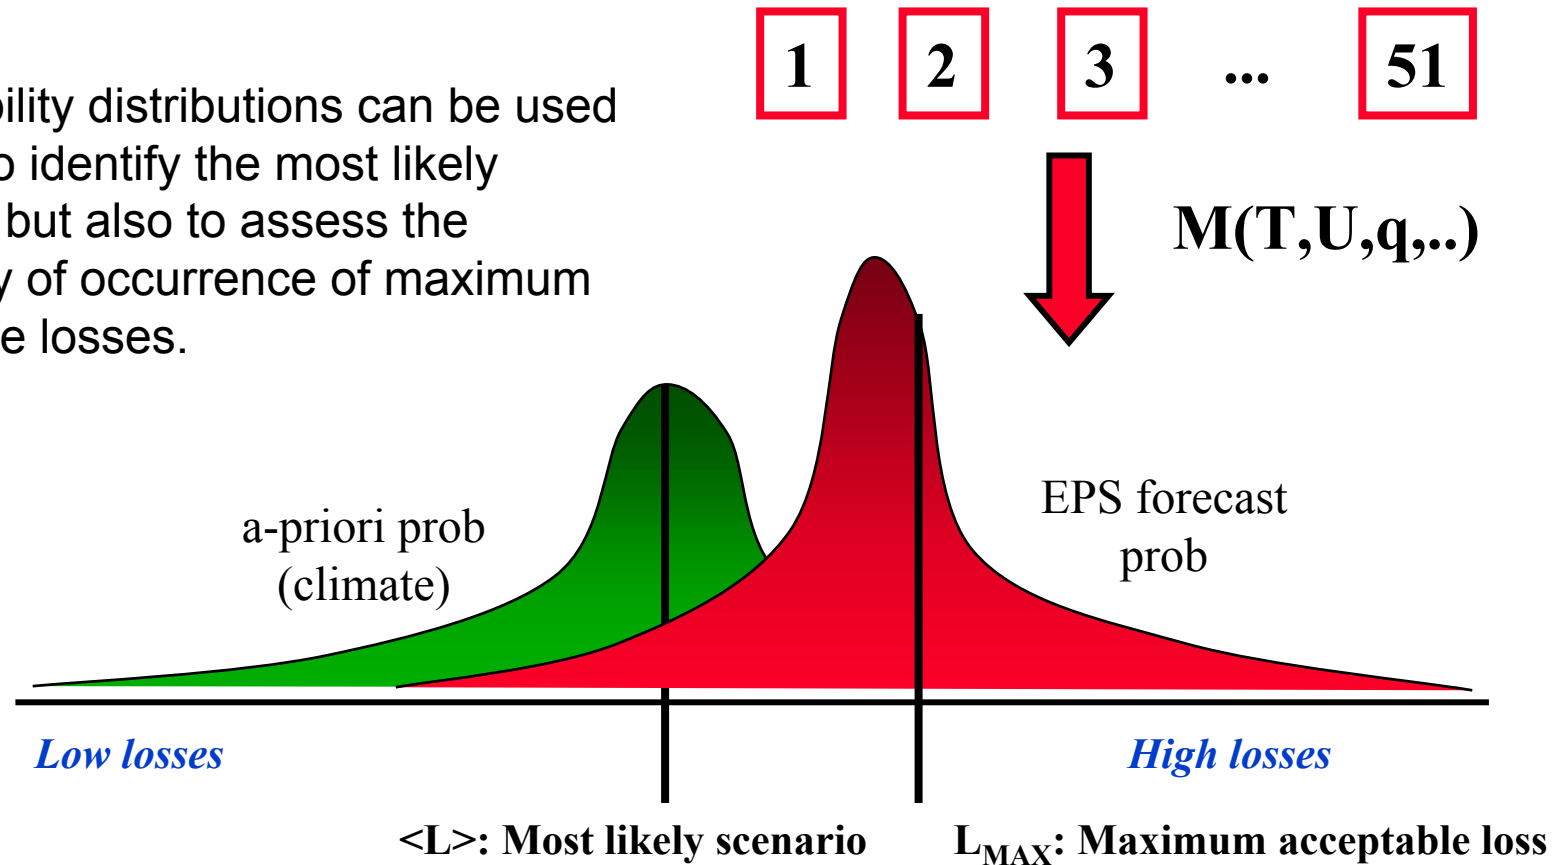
1
2
3
...
51

bility distributions can be used o identify the most likely but also to assess the y of occurrence of maximum e losses.

M(T,U,q,..)

a-priori prob (climate)

EPS forecast prob

Low losses

High losses

<L>: Most likely scenario

$L_{MAX}$: Maximum acceptable loss